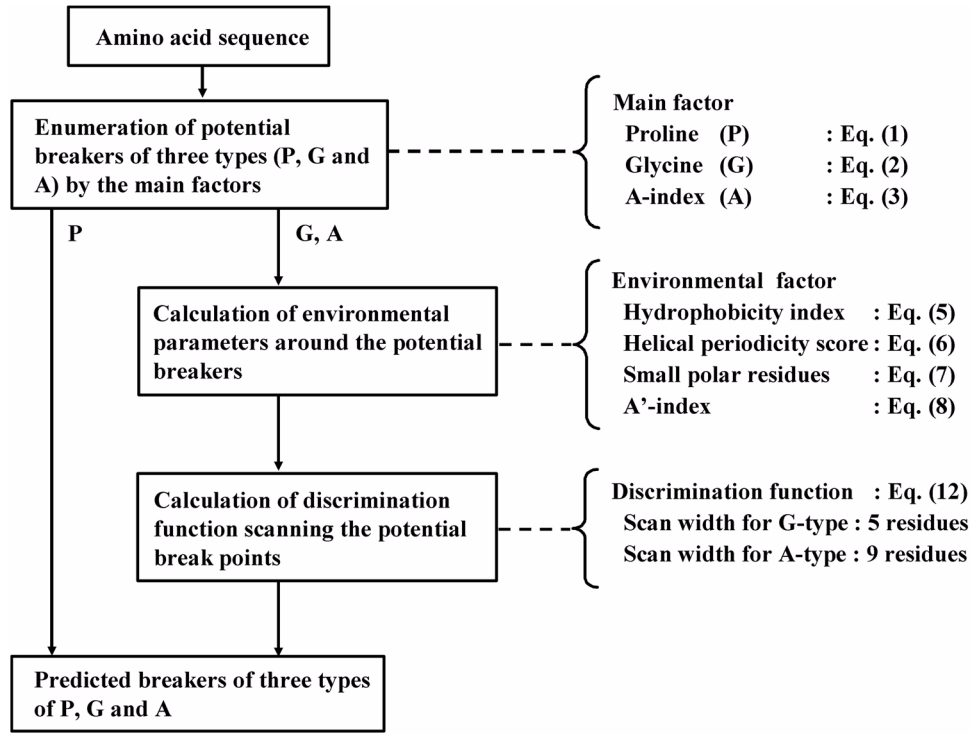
Amino acid sequence

Enumeration of potential breakers of three types (P, G and A) by the main factors

Main factor
Proline (P) : Eq. (1)
Glycine (G) : Eq. (2)
A-index (A) : Eq. (3)

P

G, A

Calculation of environmental parameters around the potential breakers

Environmental factor
Hydrophobicity index : Eq. (5)
Helical periodicity score : Eq. (6)
Small polar residues : Eq. (7)
A'-index : Eq. (8)

Calculation of discrimination function scanning the potential break points

Discrimination function : Eq. (12)
Scan width for G-type : 5 residues
Scan width for A-type : 9 residues

Predicted breakers of three types of P, G and A